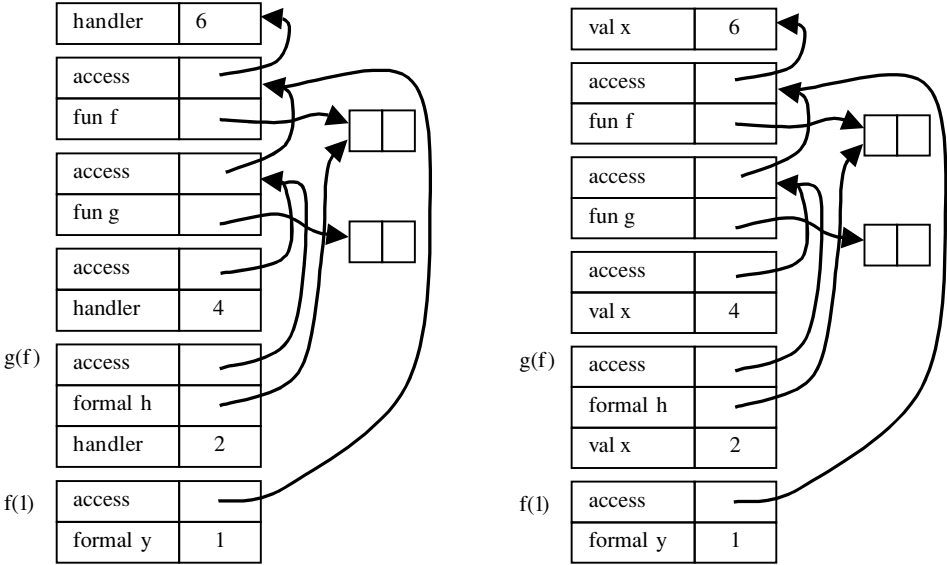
| handler | 6 |
|---|---|
| access | |
| fun f | |

| access | |
|---|---|
| fun g | |

| access | |
|---|---|
| handler | 4 |

g(f)

| access | |
|---|---|
| formal h | |
| handler | 2 |

f(1)

| access | |
|---|---|
| formal y | 1 |

| val x | 6 |
|---|---|
| access | |
| fun f | |

| access | |
|---|---|
| fun g | |

| access | |
|---|---|
| val x | 4 |

g(f)

| access | |
|---|---|
| formal h | |
| val x | 2 |

f(1)

| access | |
|---|---|
| formal y | 1 |